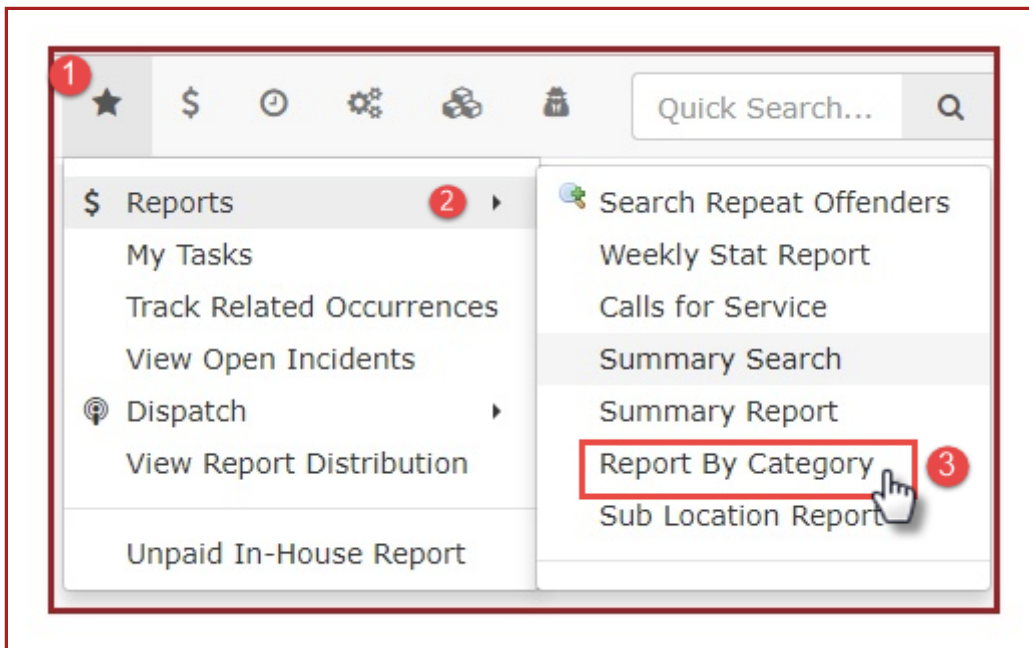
1

Quick Search...

Reports 2

My Tasks

Track Related Occurrences

View Open Incidents

Dispatch

View Report Distribution

Unpaid In-House Report

Search Repeat Offenders

Weekly Stat Report

Calls for Service

Summary Search

Summary Report

Report By Category 3

Sub Location Report